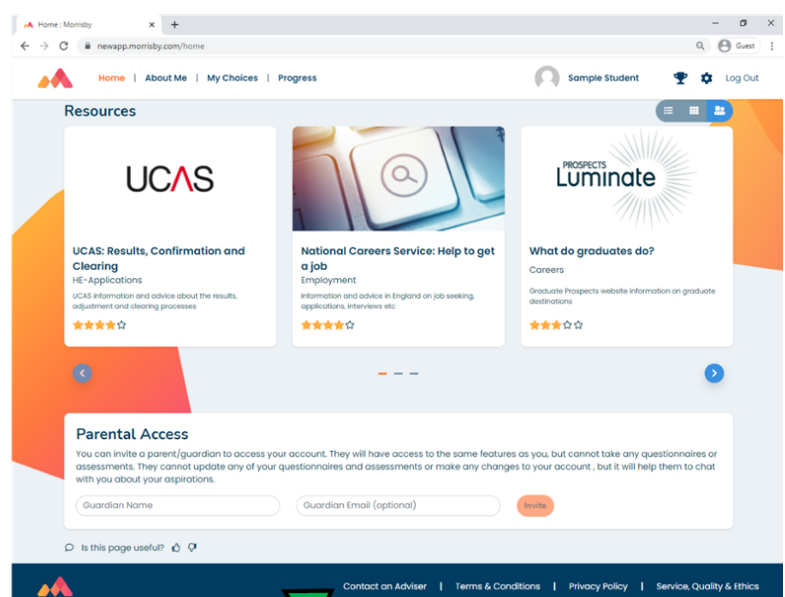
Home : Morrisby

newapp.morrisby.com/home

Guest

Home | About Me | My Choices | Progress

Sample Student

Log Out

Resources

UCAS

UCAS: Results, Confirmation and Clearing

HE-Applications

UCAS information and advice about the results, adjustment and clearing processes

National Careers Service: Help to get a job

Employment

Information and advice in England on job seeking, applications, interviews etc

PROSPECTS Luminate

What do graduates do?

Careers

Graduate Prospects website information on graduate destinations

Parental Access

You can invite a parent/guardian to access your account. They will have access to the same features as you, but cannot take any questionnaires or assessments. They cannot update any of your questionnaires and assessments or make any changes to your account , but it will help them to chat with you about your aspirations.

Guardian Name

Guardian Email (optional)

Invite

Is this page useful?

Contact an Adviser | Terms & Conditions | Privacy Policy | Service, Quality & Ethics